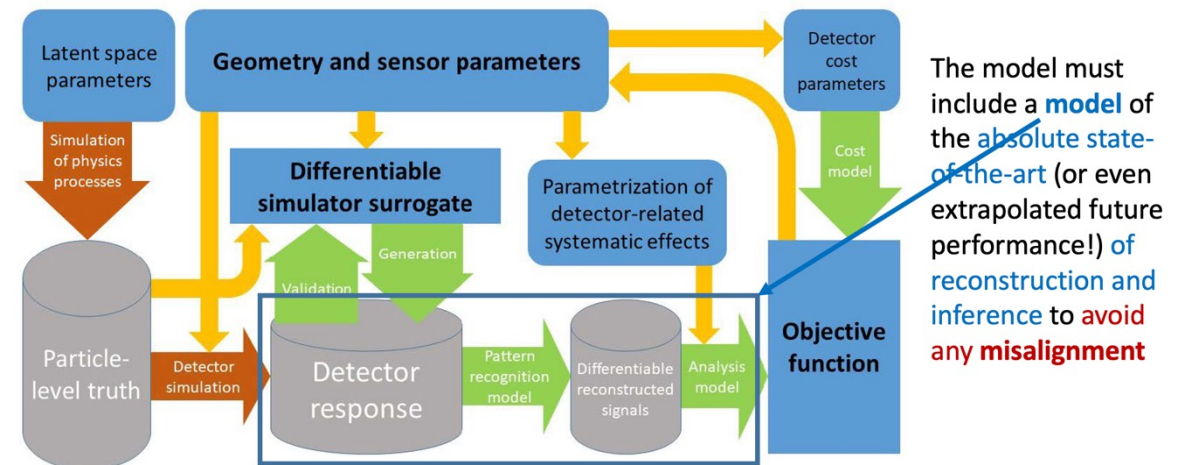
Latent space parameters

Geometry and sensor parameters

Detector cost parameters

Simulation of physics processes

Differentiable simulator surrogate

Parametrization of detector-related systematic effects

Cost model

Validation

Generation

Particle-level truth

Detector simulation

Detector response

Pattern recognition model

Differentiable reconstructed signals

Analysis model

Objective function

The model must include a model of the absolute state-of-the-art (or even extrapolated future performance!) of reconstruction and inference to avoid any misalignment